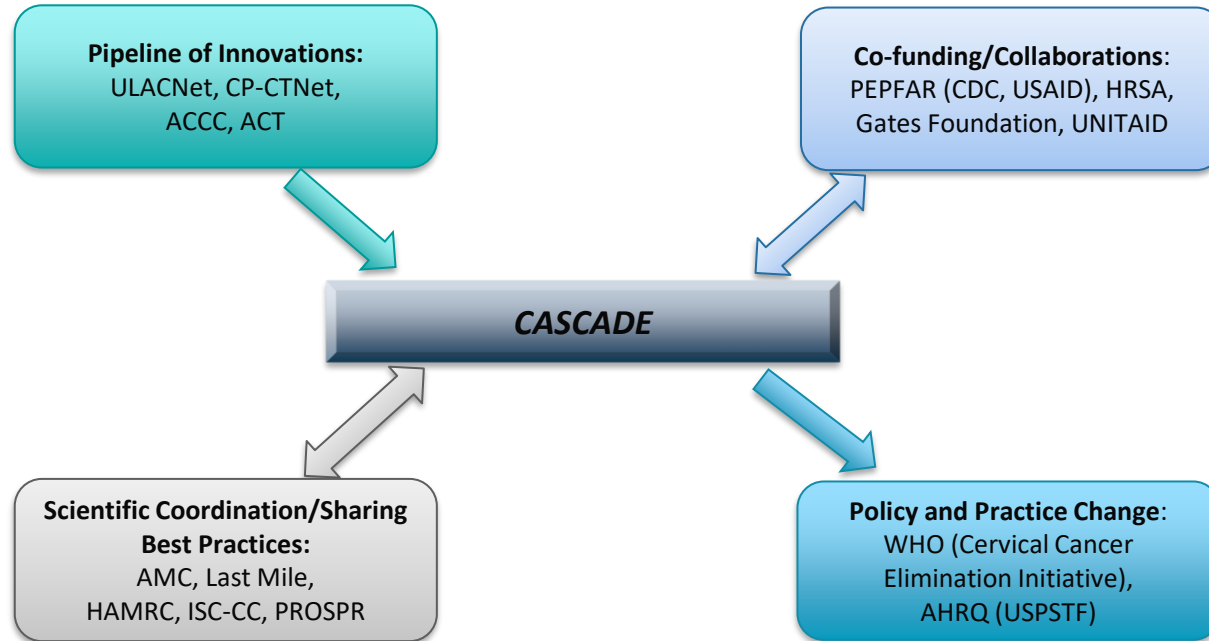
Pipeline of Innovations:
ULACNet, CP-CTNet, ACCC, ACT

Co-funding/Collaborations:
PEPFAR (CDC, USAID), HRSA, Gates Foundation, UNITAID

CASCADE

Scientific Coordination/Sharing Best Practices:
AMC, Last Mile, HAMRC, ISC-CC, PROSPR

Policy and Practice Change:
WHO (Cervical Cancer Elimination Initiative), AHRQ (USPSTF)